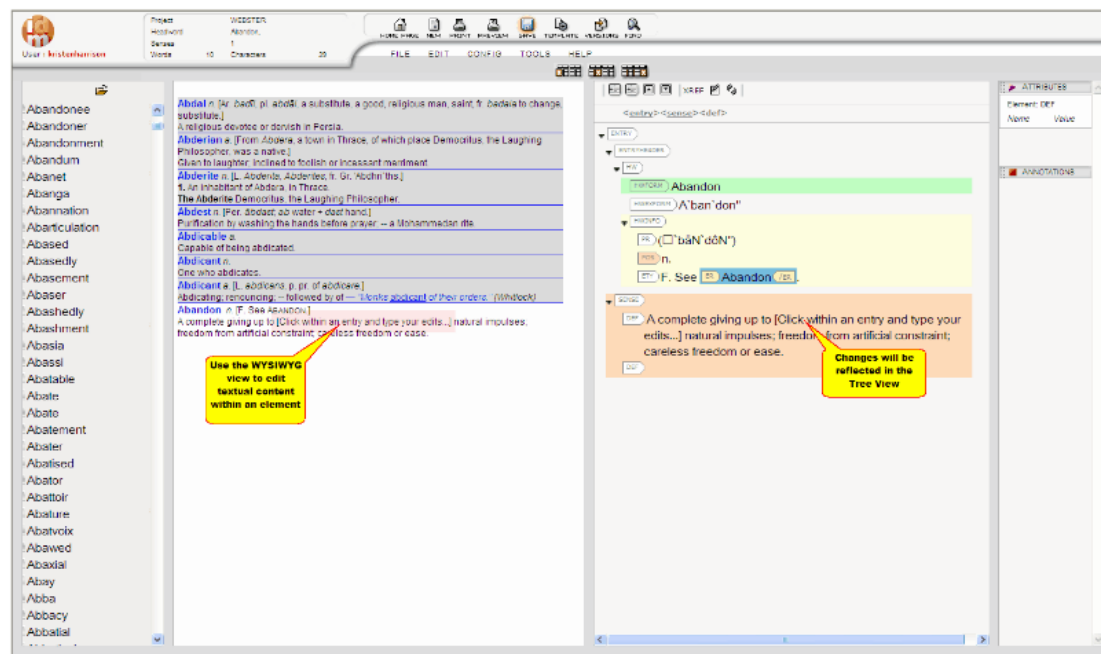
User: kristenhansen

Project WEBSTER
Headword Abandon
Senses 1
Words 10 Characters 39

HOME PAGE NEW PRINT PREVIEW SAVE TOPMENTS VERSIONS FIND

FILE EDIT CONFIG TOOLS HELP

Abandonee
Abandoner
Abandonment
Abandum
Abanet
Abanga
Abannation
Abarticulation
Abased
Abasedly
Abasement
Abaser
Abashedly
Abashment
Abasia
Abassi
Abatable
Abate
Abato
Abatement
Abater
Abatised
Abator
Abattoir
Abature
Abatvoix
Abawed
Abaxial
Abay
Abba
Abbacy
Abbatial

Abdal n. [Ar. badl, pl. abdāl, a substitute, a good, religious man, saint, fr. badala to change, substitute.] A religious devotee or dervish in Persia.

Abderian a. [From Abdera, a town in Thrace, of which place Democritus, the Laughing Philosopher, was a native.] Given to laughter; inclined to foolish or incessant merriment.

Abderite n. [L. Abdenta, Abderites, fr. Gr. 'Abdhr'ths.] 1. An inhabitant of Abdera, in Thrace. The Abderite Democritus, the Laughing Philosopher.

Abdest n. [Per. âbdast; ab water + dast hand.] Purification by washing the hands before prayer; -- a Mohammedan rite.

Abdicable a. Capable of being abdicated.

Abdicant n. One who abdicates.

Abdicant a. [L. abdicans, p. pr. of abdicare.] Abdicating; renouncing; -- followed by of -- "Monks abdicant of their orders." (Whitlock)

Abandon n. [F. See ABANDON.] A complete giving up to [Click within an entry and type your edits...] natural impulses; freedom from artificial constraint; careless freedom or ease.

Use the WYSIWYG view to edit textual content within an element

<entry><sense><def>

ENTRY
ENTRYHEADER
HW
FORM Abandon
A'ban`don"
PR (☐`băN`dôN")
POS n.
ETY F. See ER Abandon /ER.
SENSE
DEF A complete giving up to [Click within an entry and type your edits...] natural impulses; freedom from artificial constraint; careless freedom or ease.
DEF

Changes will be reflected in the Tree View

ATTRIBUTES
Element: DEF
Name Value

ANNOTATIONS